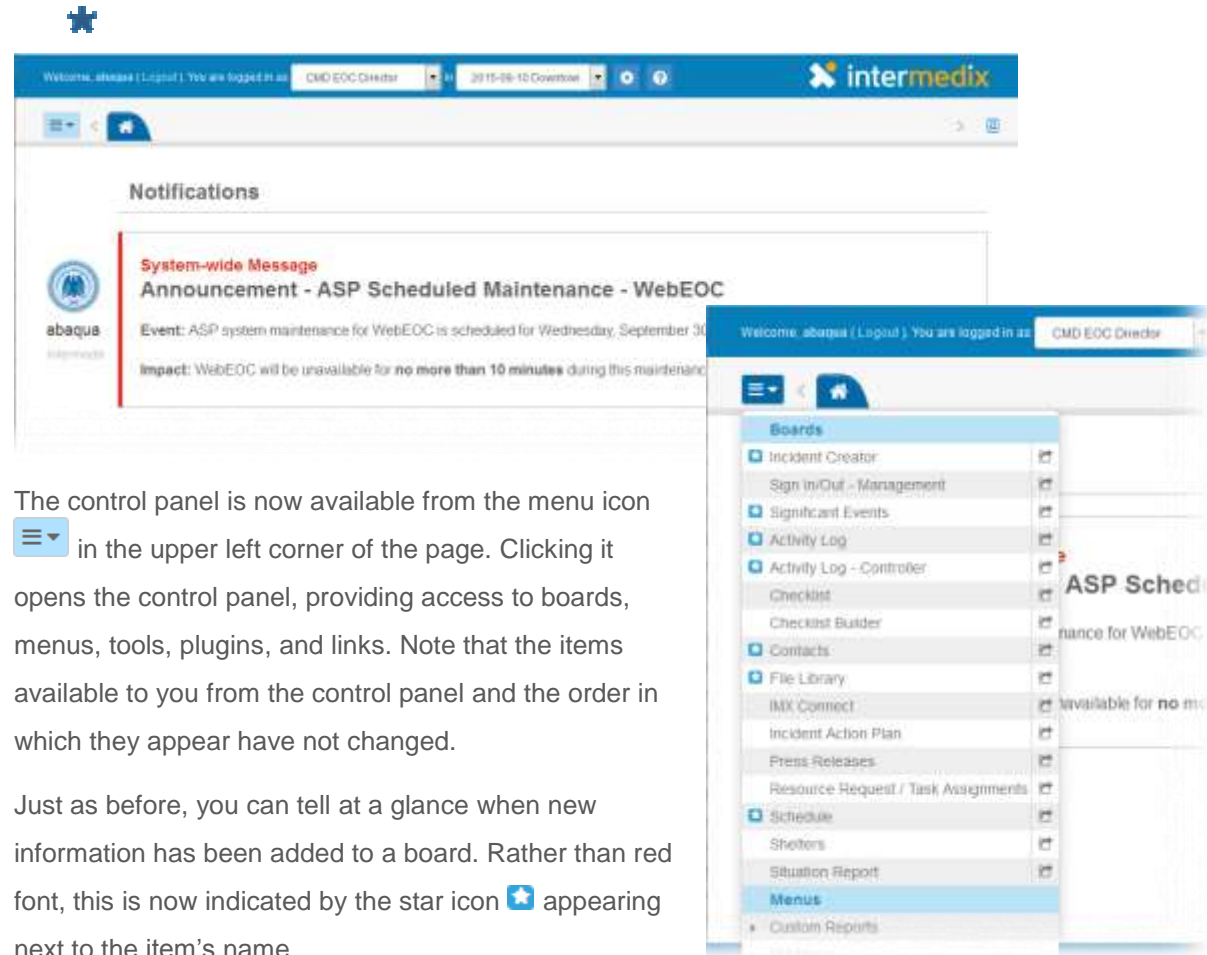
Welcome, abaqua (Logout). You are logged in as CMD EOC Director in 2015-09-10 Downtown

intermedix

Notifications

System-wide Message

Announcement - ASP Scheduled Maintenance - WebEOC

abaqua

Intermedix

Event: ASP system maintenance for WebEOC is scheduled for Wednesday, September 30

Impact: WebEOC will be unavailable for **no more than 10 minutes** during this maintenanc

Welcome, abaqua (Logout). You are logged in as CMD EOC Director

Boards

Incident Creator

Sign In/Out - Management

Significant Events

Activity Log

Activity Log - Controller

Checklist

Checklist Builder

Contacts

File Library

IMX Connect

Incident Action Plan

Press Releases

Resource Request / Task Assignments

Schedule

Shelters

Situation Report

Menus

Custom Reports

ASP Sched

nance for WebEOC

available for no m

The control panel is now available from the menu icon in the upper left corner of the page. Clicking it opens the control panel, providing access to boards, menus, tools, plugins, and links. Note that the items available to you from the control panel and the order in which they appear have not changed.

Just as before, you can tell at a glance when new information has been added to a board. Rather than red font, this is now indicated by the star icon appearing next to the item's name.